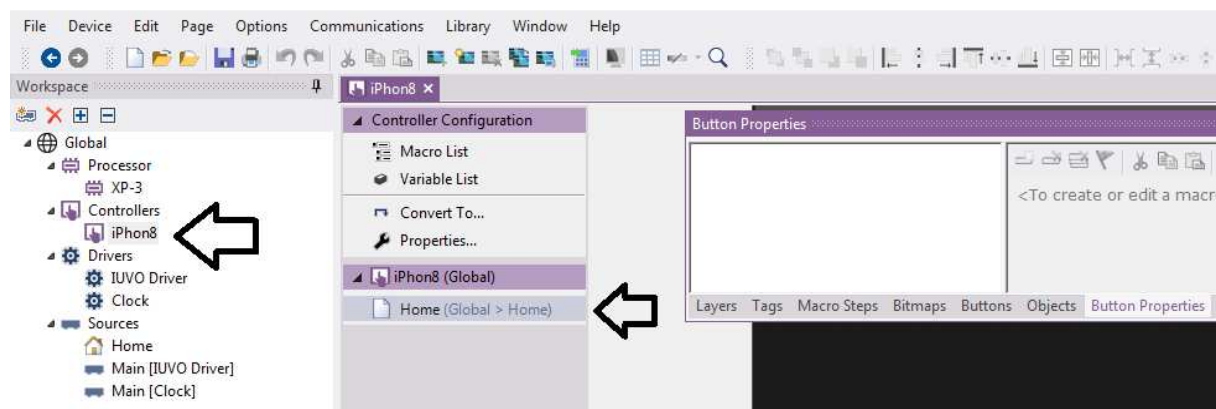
File Device Edit Page Options Communications Library Window Help

Workspace

Global
Processor
XP-3
Controllers
iPhon8
Drivers
IUVO Driver
Clock
Sources
Home
Main [IUVO Driver]
Main [Clock]

iPhon8 ×

Controller Configuration
Macro List
Variable List
Convert To...
Properties...
iPhon8 (Global)
Home (Global > Home)

Button Properties
<To create or edit a macr

Layers Tags Macro Steps Bitmaps Buttons Objects Button Properties